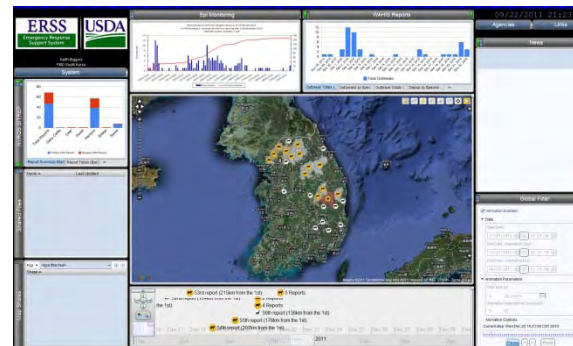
ERSS
Emergency Response Support System

USDA

South Region
FMD South Korea

System

Epi Monitoring

WAHIS Reports

09/22/2011 21:21

Agencies

Links

News

Report Summary

Outbreak Totals

Shared Files

Name

Last Updated

Map Shares

Global Filter

Date

Animation Parameters

Animation Controls

53rd report (213km from the 1st)

5 Reports

4 Reports

50th report (130km from the 1st)

55th report (178km from the 1st)

54th report (203km from the 1st)

the 1st)

2011